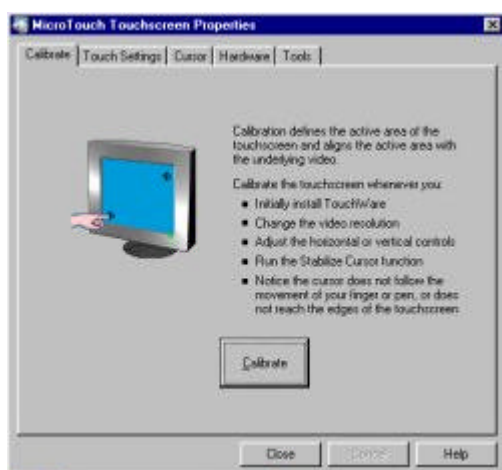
MicroTouch Touchscreen Properties

Calibrate | Touch Settings | Cursor | Hardware | Tools

Calibration defines the active area of the touchscreen and aligns the active area with the underlying video.

Calibrate the touchscreen whenever you:

- Initially install TouchWare
- Change the video resolution
- Adjust the horizontal or vertical controls
- Run the Stabilize Cursor function
- Notice the cursor does not follow the movement of your finger or pen, or does not reach the edges of the touchscreen

Calibrate

Close | Cancel | Help